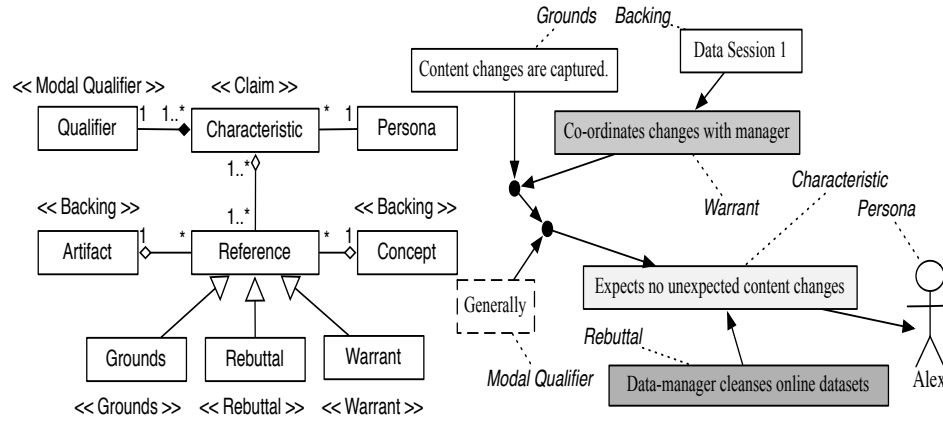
<< Modal Qualifier >>

<< Claim >>

Qualifier

1

1..*

Characteristic

*

1

Persona

1..*

<< Backing >>

1..*

<< Backing >>

Artifact

1

*

Reference

*

1

Concept

Grounds

Rebuttal

Warrant

<< Grounds >>

<< Rebuttal >>

<< Warrant >>

Grounds

Backing

Content changes are captured.

Data Session 1

Co-ordinates changes with manager

Warrant

Characteristic

Persona

Generally

Expects no unexpected content changes

Rebuttal

Modal Qualifier

Data-manager cleanses online datasets

Alex